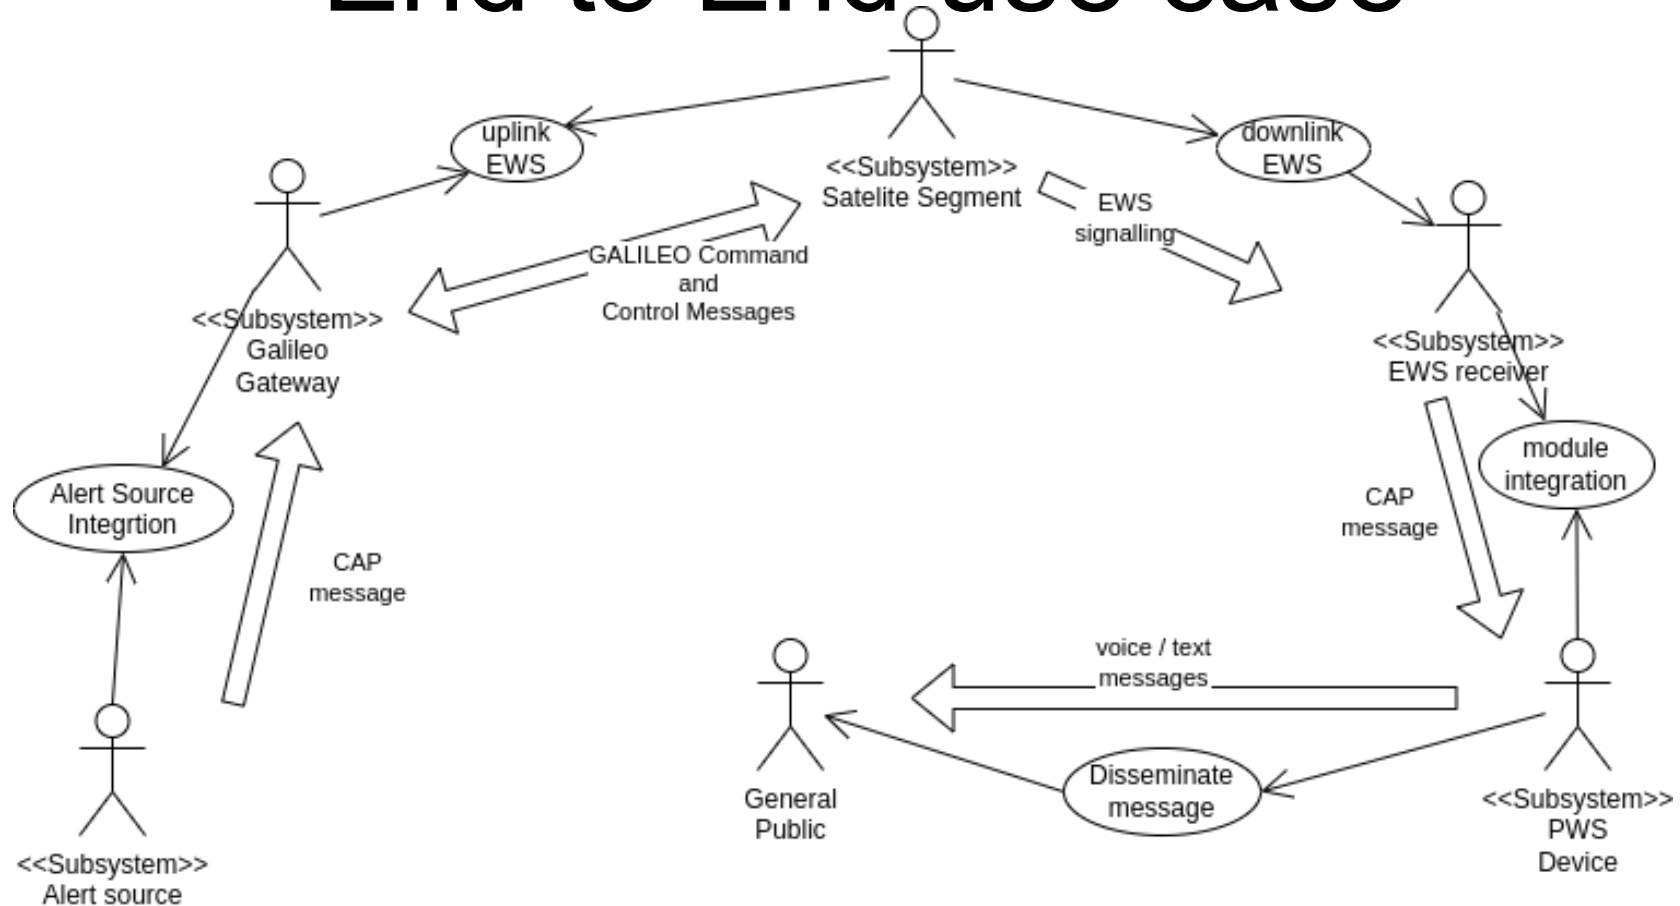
End-to-End use case

<<Subsystem>>
Satelite Segment

uplink EWS

downlink EWS

EWS signalling

GALILEO Command and Control Messages

<<Subsystem>>
Galileo Gateway

<<Subsystem>>
EWS receiver

module integration

Alert Source Integrtion

CAP message

CAP message

voice / text messages

<<Subsystem>>
Alert source

General Public

Disseminate message

<<Subsystem>>
PWS Device